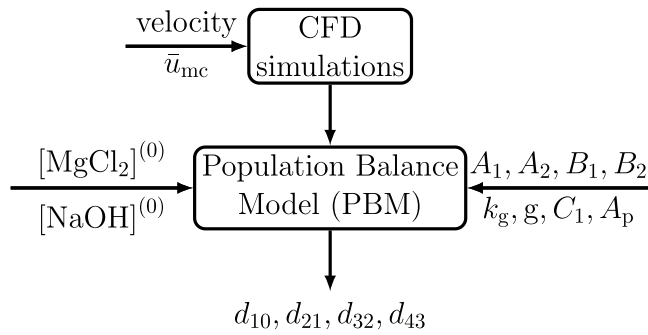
velocity
$\bar{u}_{\mathrm{mc}}$

CFD simulations

$[\mathrm{MgCl_2}]^{(0)}$
$[\mathrm{NaOH}]^{(0)}$

Population Balance Model (PBM)

$A_1, A_2, B_1, B_2$
$k_{\mathrm{g}}, \mathrm{g}, C_1, A_{\mathrm{p}}$

$d_{10}, d_{21}, d_{32}, d_{43}$